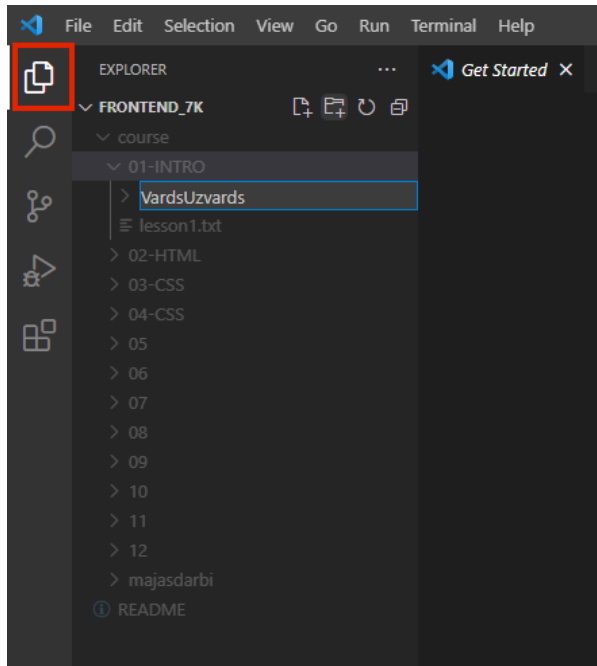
File Edit Selection View Go Run Terminal Help

EXPLORER ···

Get Started ×

FRONTEND_7K

course

01-INTRO

VardsUzvards

lesson1.txt

02-HTML

03-CSS

04-CSS

05

06

07

08

09

10

11

12

majasdarbi

README